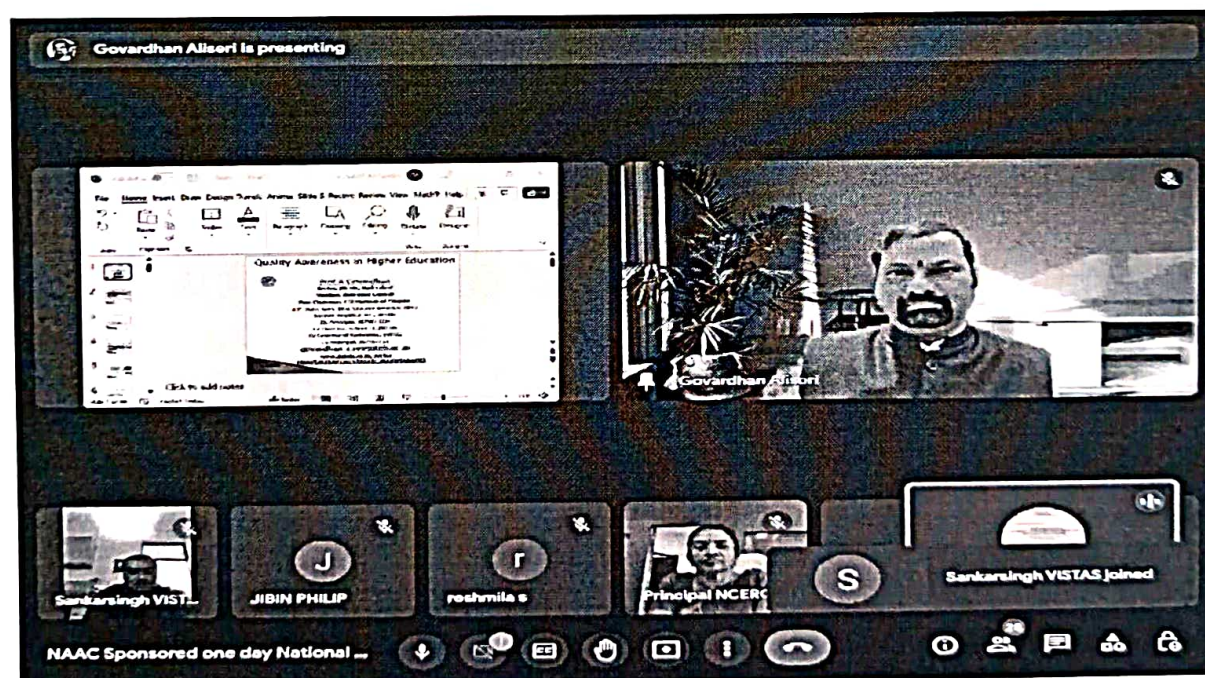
Govardhan Aliseri is presenting

File Home Insert Draw Design Transitions Animations Slide Show Record Review View Help

Quality Awareness in Higher Education

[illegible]

Click to add notes

Govardhan Aliseri

Sankarsingh VIST...

J
JIBIN PHILIP

r
reshmila s

Principal NCERC

S

Sankarsingh VISTAS joined

NAAC Sponsored one day National ...

26